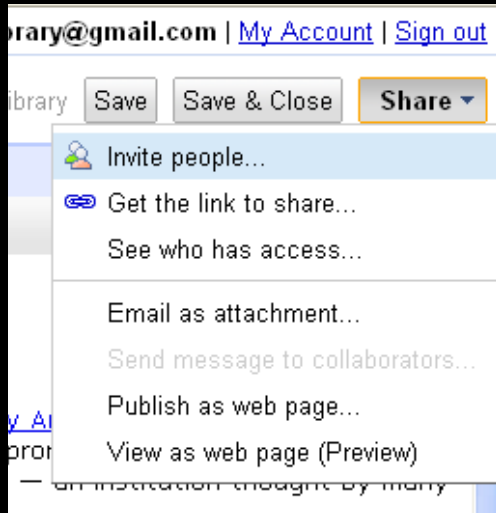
brary@gmail.com | My Account | Sign out

ibrary Save Save & Close Share ▾

Invite people...
Get the link to share...
See who has access...

Email as attachment...
Send message to collaborators...
Publish as web page...
View as web page (Preview)

y A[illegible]
pro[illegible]
— an institution thought by many